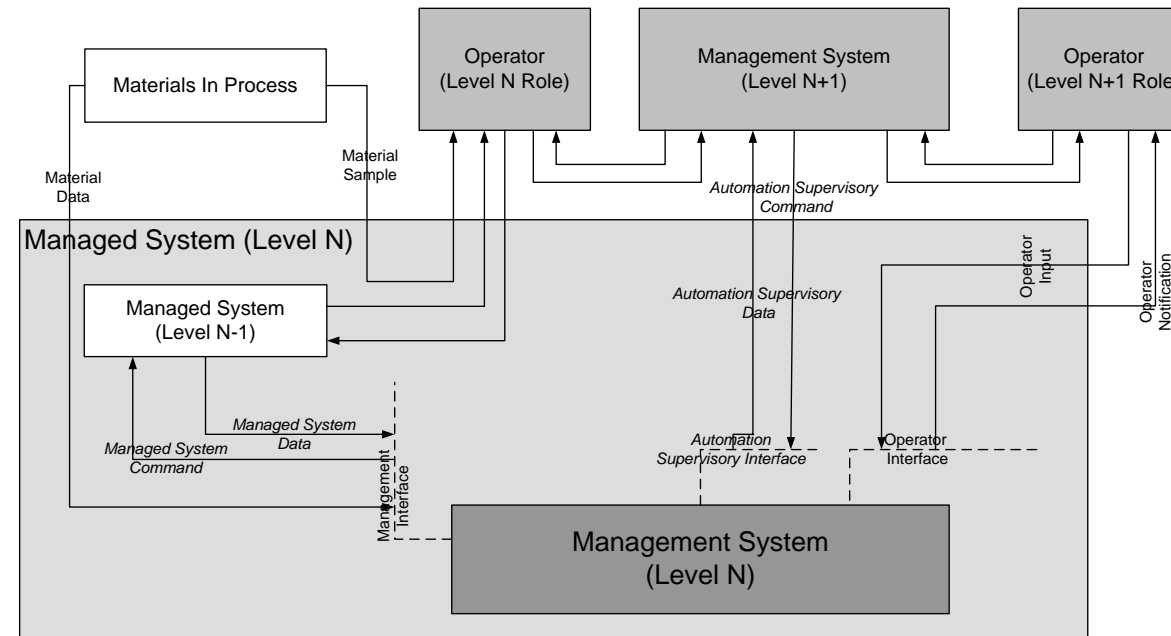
Materials In Process

Operator
(Level N Role)

Management System
(Level N+1)

Operator
(Level N+1 Role

Material Data

Material Sample

Automation Supervisory Command

Managed System (Level N)

Operator Input

Operator Notification

Managed System
(Level N-1)

Automation Supervisory Data

Managed System Data

Managed System Command

Management Interface

Automation Supervisory Interface

Operator Interface

Management System
(Level N)